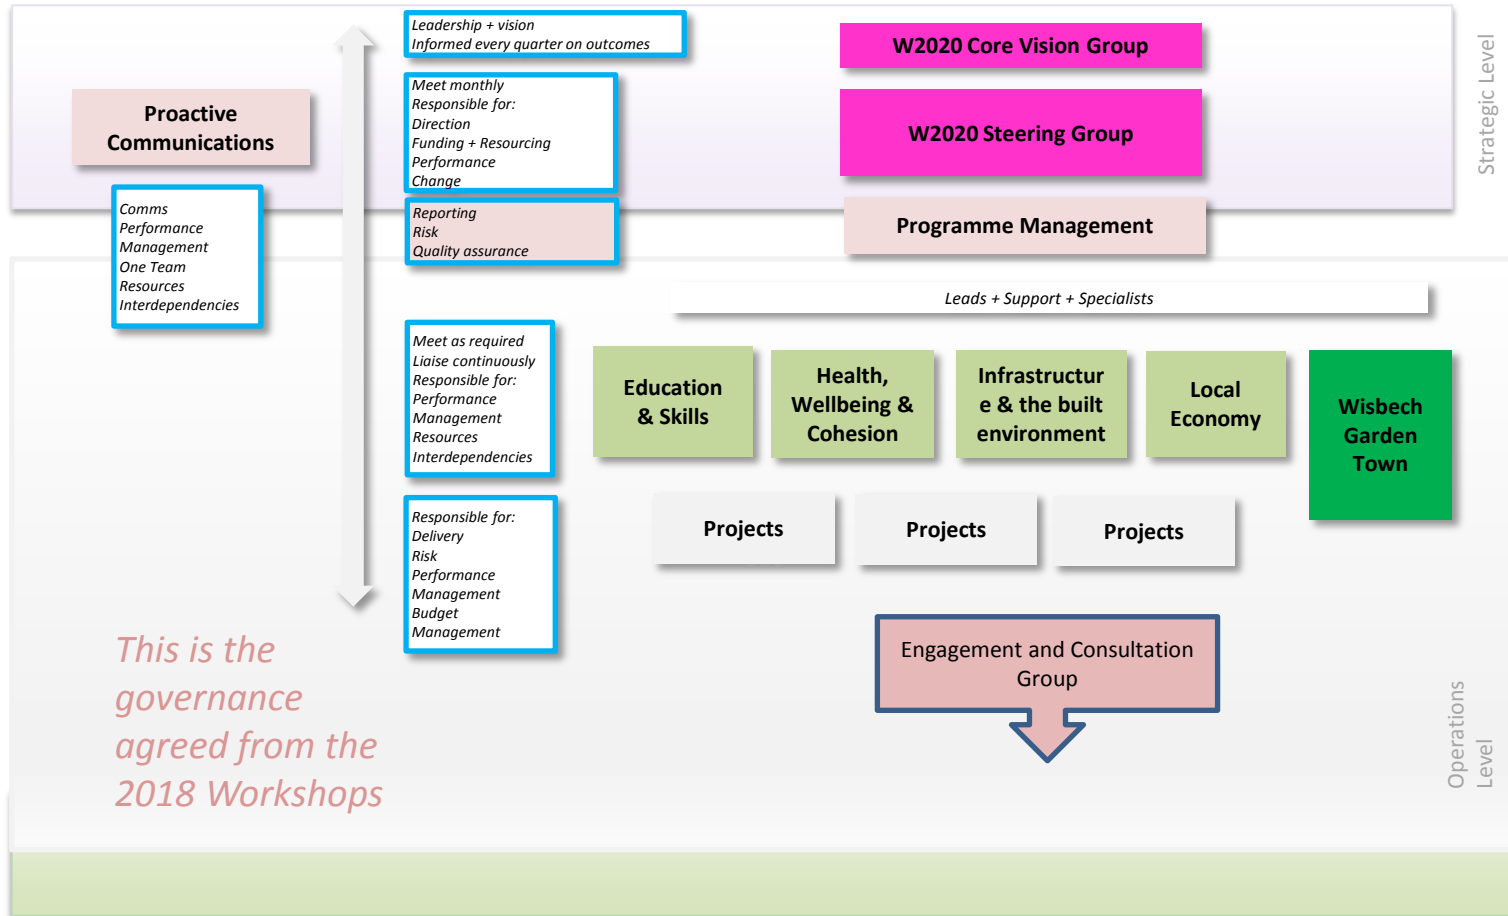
Proactive Communications

Comms
Performance Management
One Team
Resources
Interdependencies

Leadership + vision
Informed every quarter on outcomes

Meet monthly
Responsible for:
Direction
Funding + Resourcing
Performance
Change

Reporting
Risk
Quality assurance

W2020 Core Vision Group

W2020 Steering Group

Programme Management

Strategic Level

Leads + Support + Specialists

Meet as required
Liaise continuously
Responsible for:
Performance Management
Resources
Interdependencies

Education & Skills

Health, Wellbeing & Cohesion

Infrastructure & the built environment

Local Economy

Wisbech Garden Town

Responsible for:
Delivery
Risk
Performance Management
Budget Management

Projects

Projects

Projects

Engagement and Consultation Group

This is the governance agreed from the 2018 Workshops

Operations Level